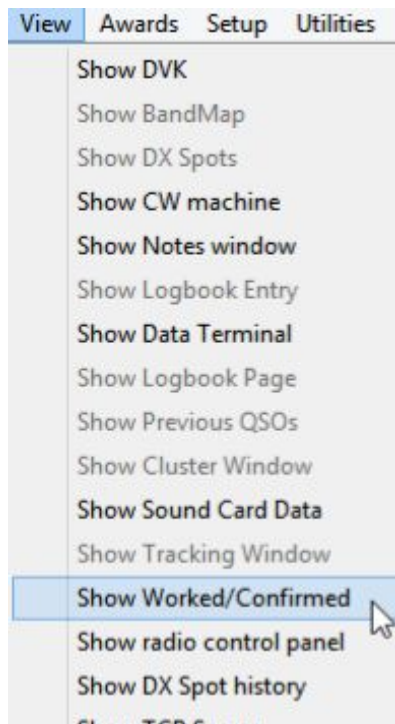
View Awards Setup Utilities

Show DVK
Show BandMap
Show DX Spots
Show CW machine
Show Notes window
Show Logbook Entry
Show Data Terminal
Show Logbook Page
Show Previous QSOs
Show Cluster Window
Show Sound Card Data
Show Tracking Window
Show Worked/Confirmed
Show radio control panel
Show DX Spot history
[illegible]